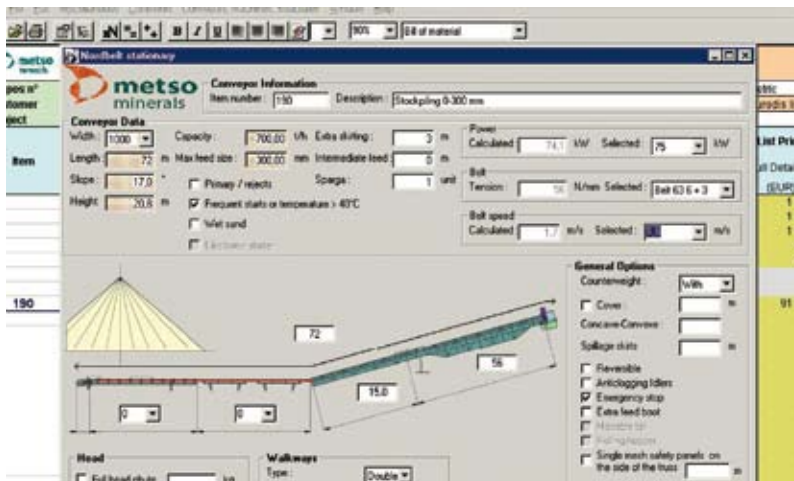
90% Bill of material

metso

pos n°
tomer
ject

Item

190

Nordbelt stationary

metso minerals

Conveyor Information
Item number: 190 Description: Stockpiling 0-300 mm

Conveyor Data
Width: 1000 Capacity: 700,00 t/h Extra skirting: 3 m
Length: 72 m Max feed size: 300,00 mm Intermediate feed: 0 m
Slope: 17,0 ° Sparge: 1 unit
Height: 20,6 m

Primary / rejects
Frequent starts or temperature > 40°C
Wet sand
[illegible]

Power
Calculated 74,1 kW Selected: 75 kW

Belt
Tension: 56 N/mm Selected: Belt 63 6 + 3

Belt speed
Calculated 1,7 m/s Selected: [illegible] m/s

72

15,0

56

0

0

General Options
Counterweight: With
Cover m
Concave-Convex
Spillage skirts m
Reversible
Anticlogging Idlers
Emergency stop
Extra feed boot
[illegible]
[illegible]
Single mesh safety panels on the side of the truss m

Head
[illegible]

Walkways
Type: Double

List Pri
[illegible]
(EUR)
1
1
1
91